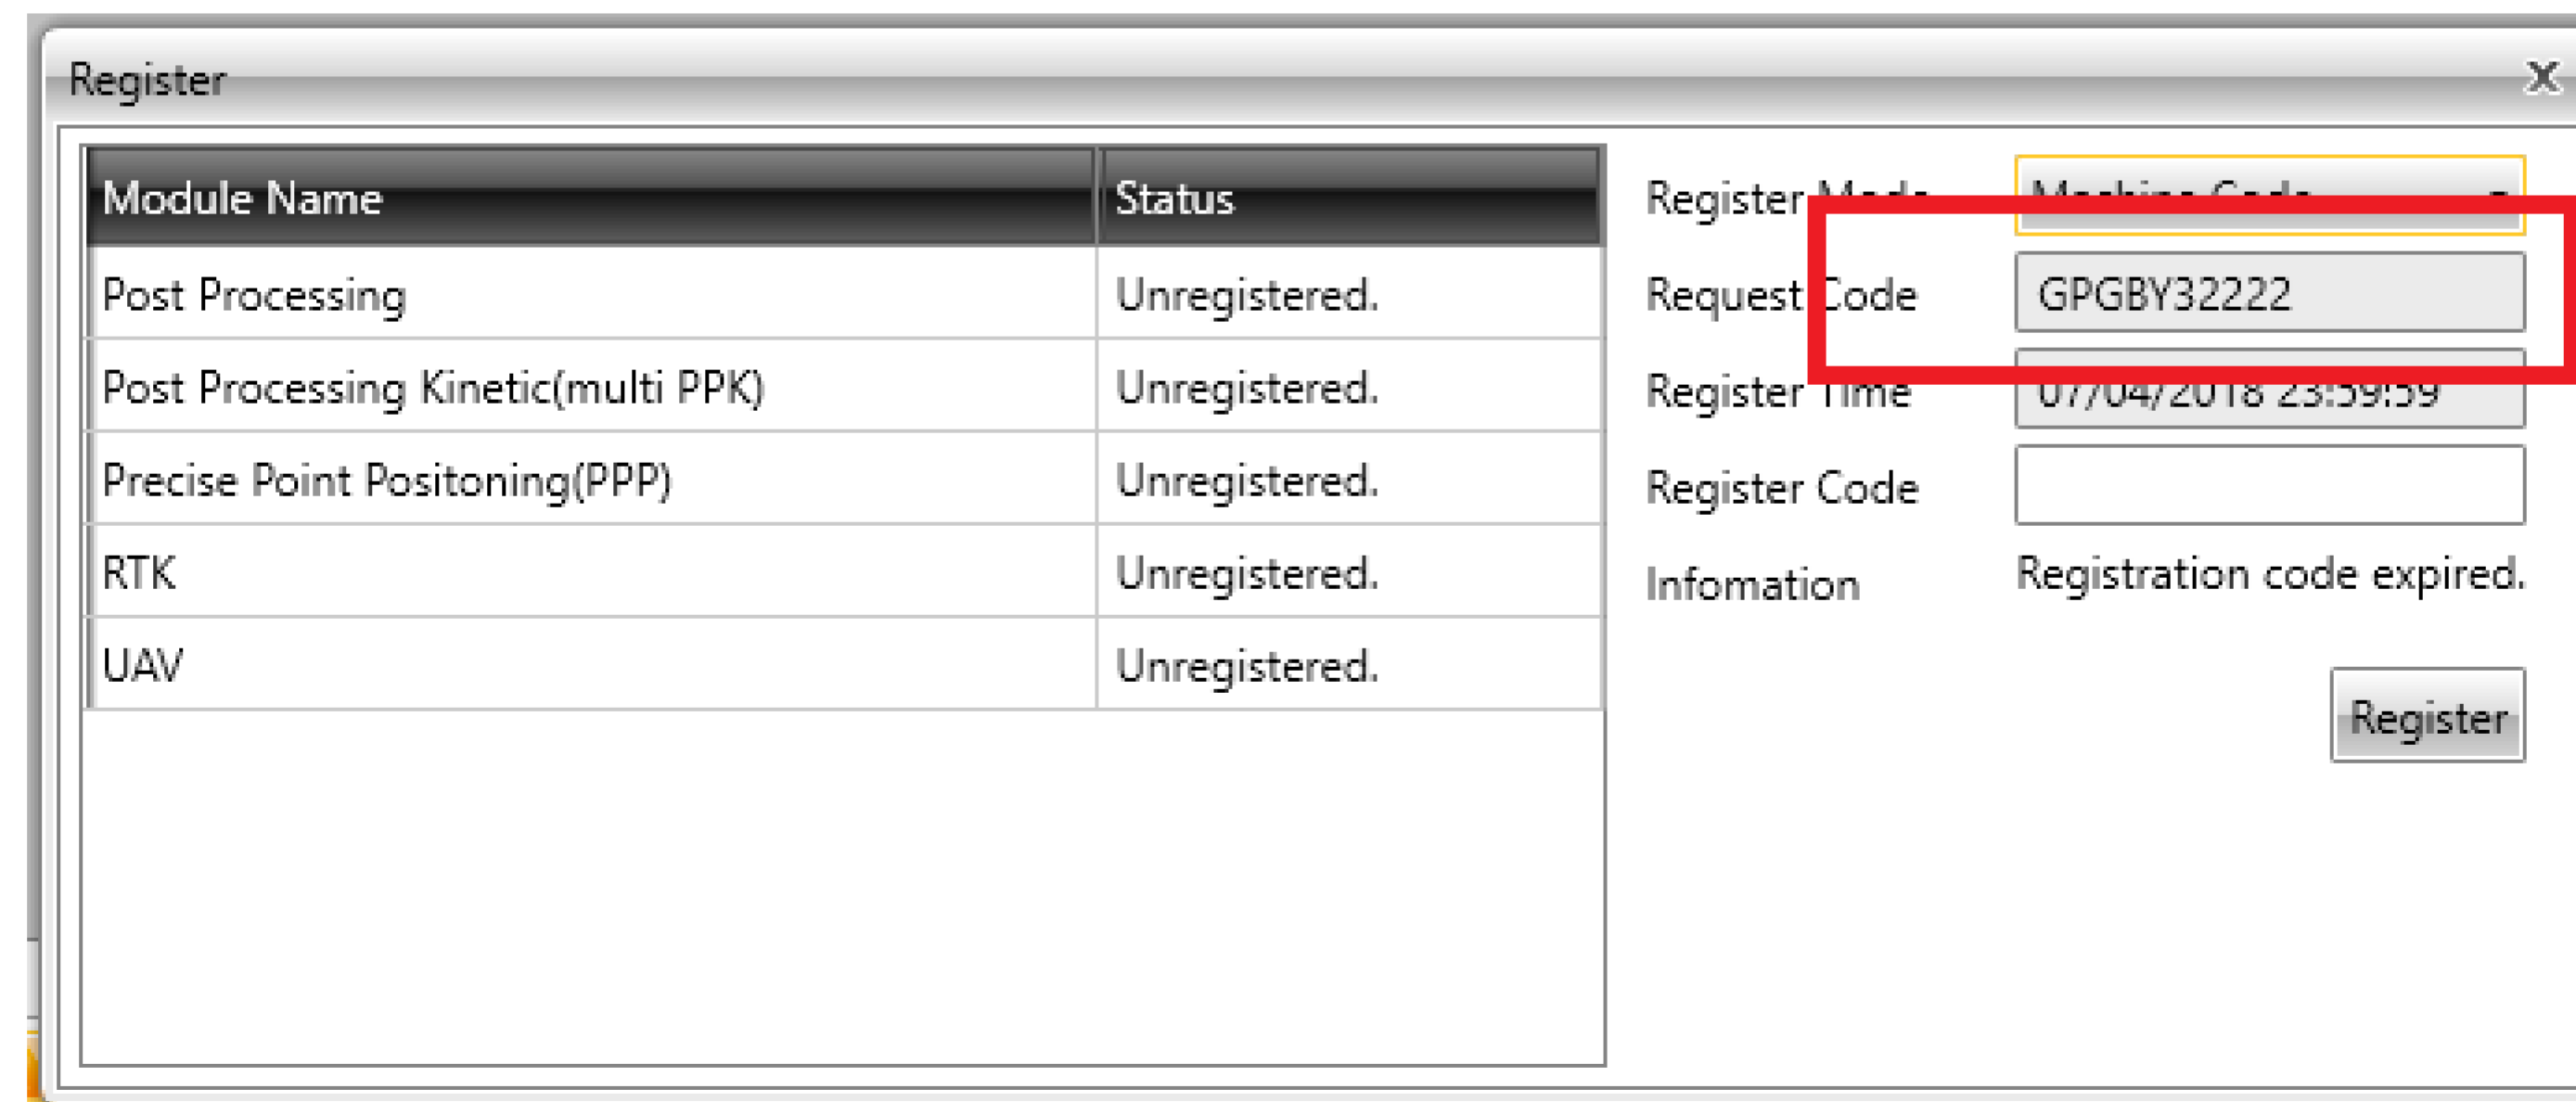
Register

X

| Module Name | Status |
|---|---|
| Post Processing | Unregistered. |
| Post Processing Kinetic(multi PPK) | Unregistered. |
| Precise Point Positoning(PPP) | Unregistered. |
| RTK | Unregistered. |
| UAV | Unregistered. |

Register Mode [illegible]

Request Code GPGBY32222

Register Time 07/04/2018 23:59:59

Register Code

Infomation Registration code expired.

Register